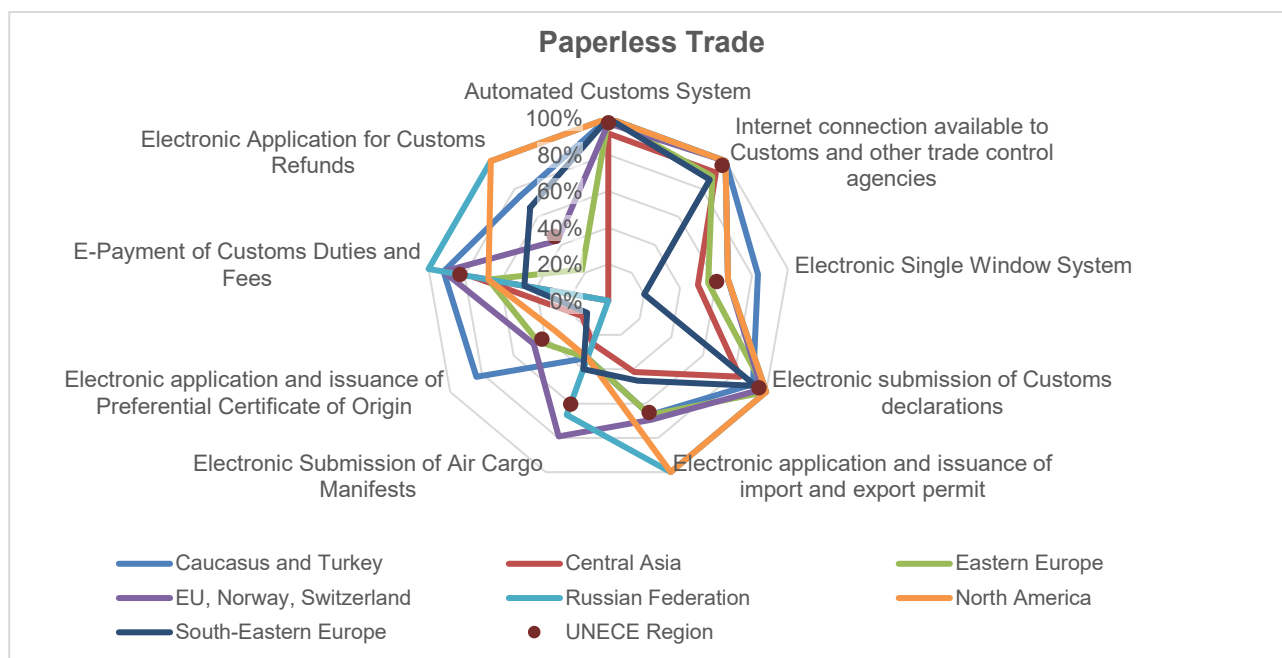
Paperless Trade

Automated Customs System

100%
80%
60%
40%
20%
0%

Internet connection available to Customs and other trade control agencies

Electronic Single Window System

Electronic submission of Customs declarations

Electronic application and issuance of import and export permit

Electronic Submission of Air Cargo Manifests

Electronic application and issuance of Preferential Certificate of Origin

E-Payment of Customs Duties and Fees

Electronic Application for Customs Refunds

Caucasus and Turkey
Central Asia
Eastern Europe
EU, Norway, Switzerland
Russian Federation
North America
South-Eastern Europe
UNECE Region